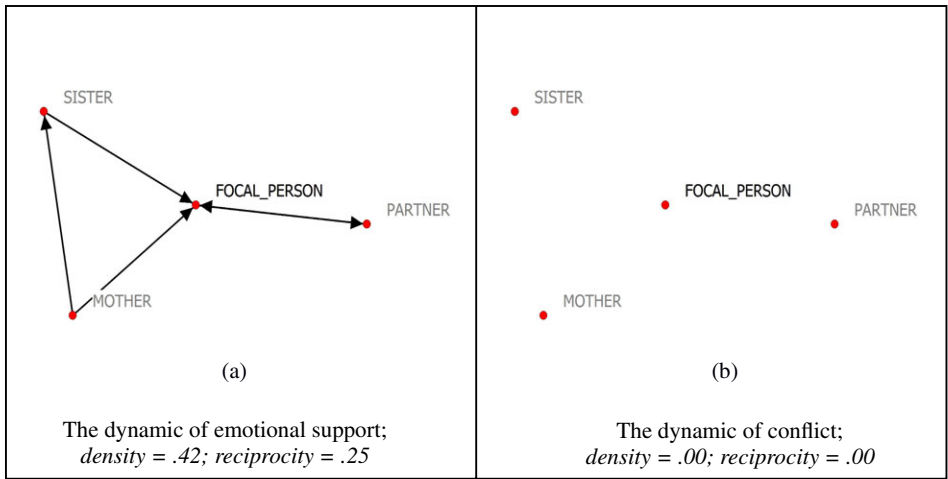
SISTER

FOCAL_PERSON

PARTNER

MOTHER

(a)

The dynamic of emotional support; *density = .42; reciprocity = .25*

SISTER

FOCAL_PERSON

PARTNER

MOTHER

(b)

The dynamic of conflict; *density = .00; reciprocity = .00*